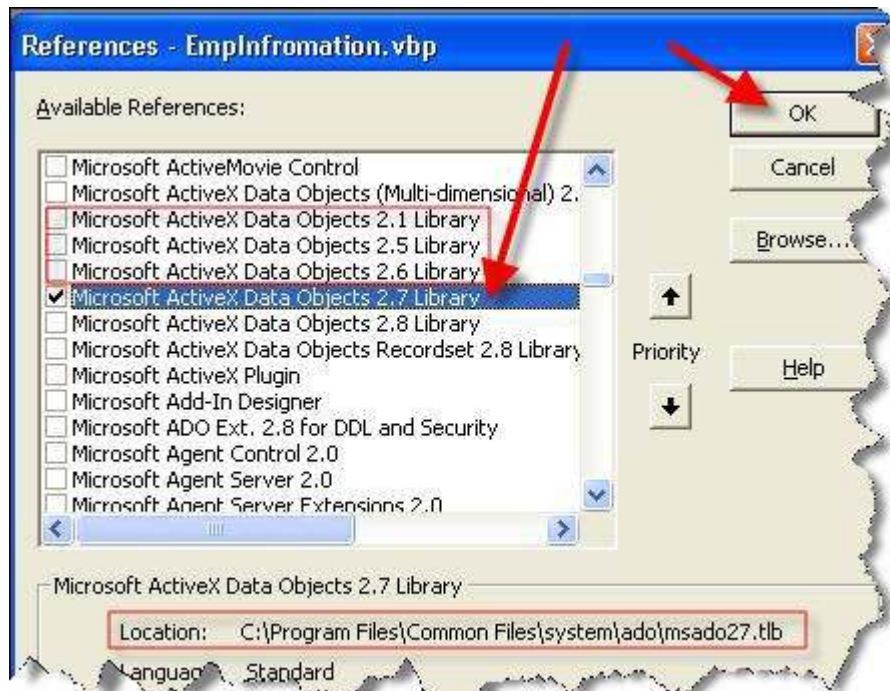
References - EmpInfromation.vbp

Available References:

Microsoft ActiveMovie Control
Microsoft ActiveX Data Objects (Multi-dimensional) 2.
Microsoft ActiveX Data Objects 2.1 Library
Microsoft ActiveX Data Objects 2.5 Library
Microsoft ActiveX Data Objects 2.6 Library
Microsoft ActiveX Data Objects 2.7 Library
Microsoft ActiveX Data Objects 2.8 Library
Microsoft ActiveX Data Objects Recordset 2.8 Library
Microsoft ActiveX Plugin
Microsoft Add-In Designer
Microsoft ADO Ext. 2.8 for DDL and Security
Microsoft Agent Control 2.0
Microsoft Agent Server 2.0
Microsoft Agent Server Extensions 2.0

OK
Cancel
Browse...
Priority
Help

Microsoft ActiveX Data Objects 2.7 Library
Location: C:\Program Files\Common Files\system\ado\msado27.tlb
Languag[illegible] Standard